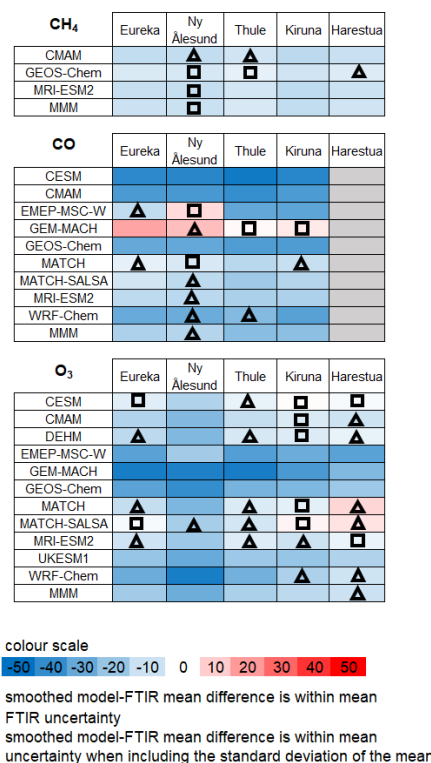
| $CH_4$ | Eureka | Ny Ålesund | Thule | Kiruna | Harestua |
|---|---|---|---|---|---|
| CMAM | | | | | |
| GEOS-Chem | | | | | |
| MRI-ESM2 | | | | | |
| MMM | | | | | |

| CO | Eureka | Ny Ålesund | Thule | Kiruna | Harestua |
|---|---|---|---|---|---|
| CESM | | | | | |
| CMAM | | | | | |
| EMEP-MSC-W | | | | | |
| GEM-MACH | | | | | |
| GEOS-Chem | | | | | |
| MATCH | | | | | |
| MATCH-SALSA | | | | | |
| MRI-ESM2 | | | | | |
| WRF-Chem | | | | | |
| MMM | | | | | |

| $O_3$ | Eureka | Ny Ålesund | Thule | Kiruna | Harestua |
|---|---|---|---|---|---|
| CESM | | | | | |
| CMAM | | | | | |
| DEHM | | | | | |
| EMEP-MSC-W | | | | | |
| GEM-MACH | | | | | |
| GEOS-Chem | | | | | |
| MATCH | | | | | |
| MATCH-SALSA | | | | | |
| MRI-ESM2 | | | | | |
| UKESM1 | | | | | |
| WRF-Chem | | | | | |
| MMM | | | | | |

colour scale

-50 -40 -30 -20 -10 0 10 20 30 40 50

smoothed model-FTIR mean difference is within mean FTIR uncertainty

smoothed model-FTIR mean difference is within mean uncertainty when including the standard deviation of the mean